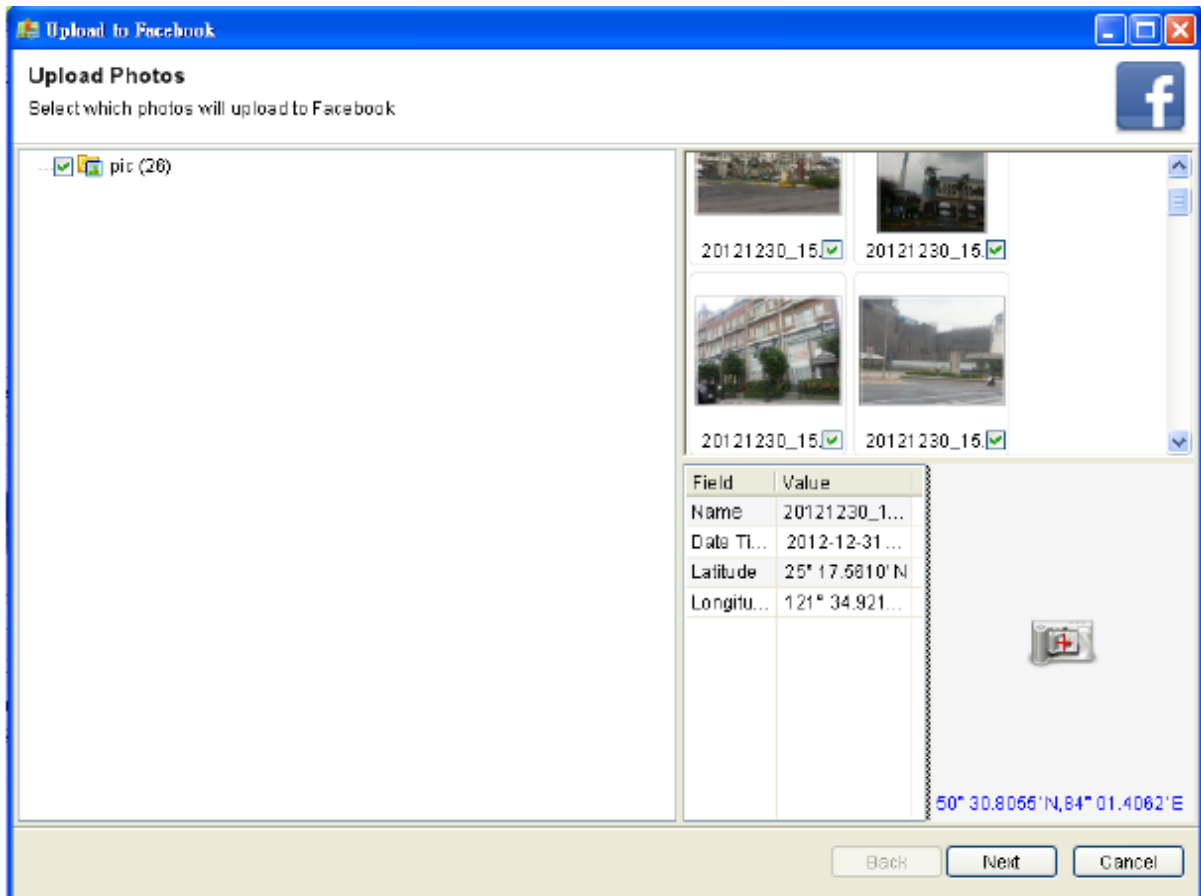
Upload to Facebook

Upload Photos
Select which photos will upload to Facebook

f

pic (26)

20121230_15.
20121230_15.
20121230_15.
20121230_15.

| Field | Value |
|---|---|
| Name | 20121230_1... |
| Date Ti... | 2012-12-31 ... |
| Latitude | 25° 17.5810' N |
| Longitu... | 121° 34.921... |

50° 30.8055'N,84° 01.4062'E

Back
Next
Cancel